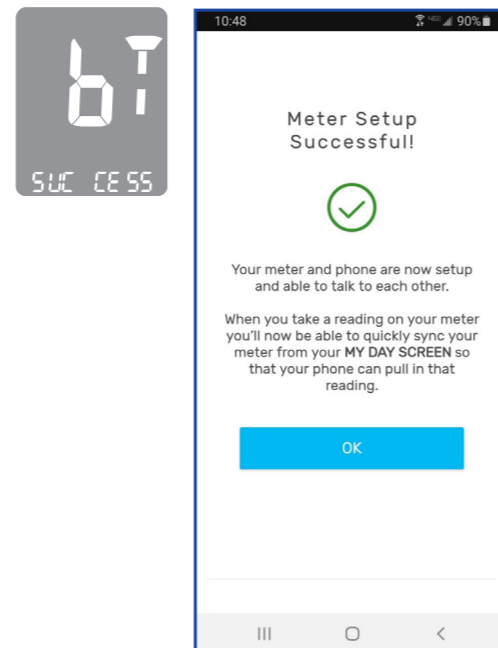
bT

SUC CESS

10:48

90%

Meter Setup Successful!

Your meter and phone are now setup and able to talk to each other.

When you take a reading on your meter you'll now be able to quickly sync your meter from your MY DAY SCREEN so that your phone can pull in that reading.

OK